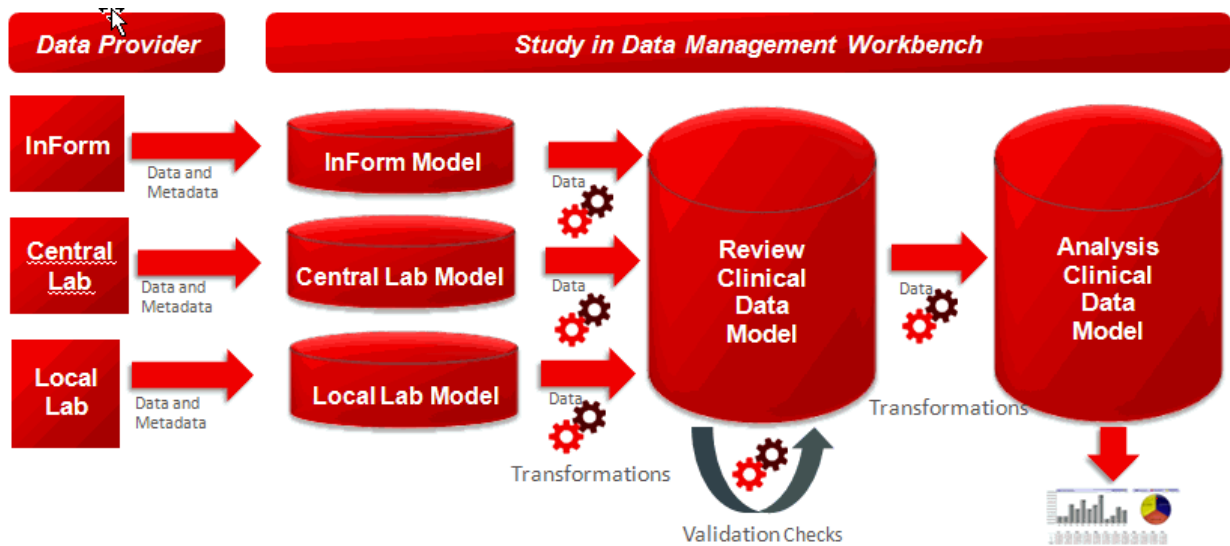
Data Provider

Study in Data Management Workbench

InForm

Data and Metadata

InForm Model

Central Lab

Data and Metadata

Central Lab Model

Local Lab

Data and Metadata

Local Lab Model

Data

Data

Data

Transformations

Review Clinical Data Model

Validation Checks

Data

Transformations

Analysis Clinical Data Model